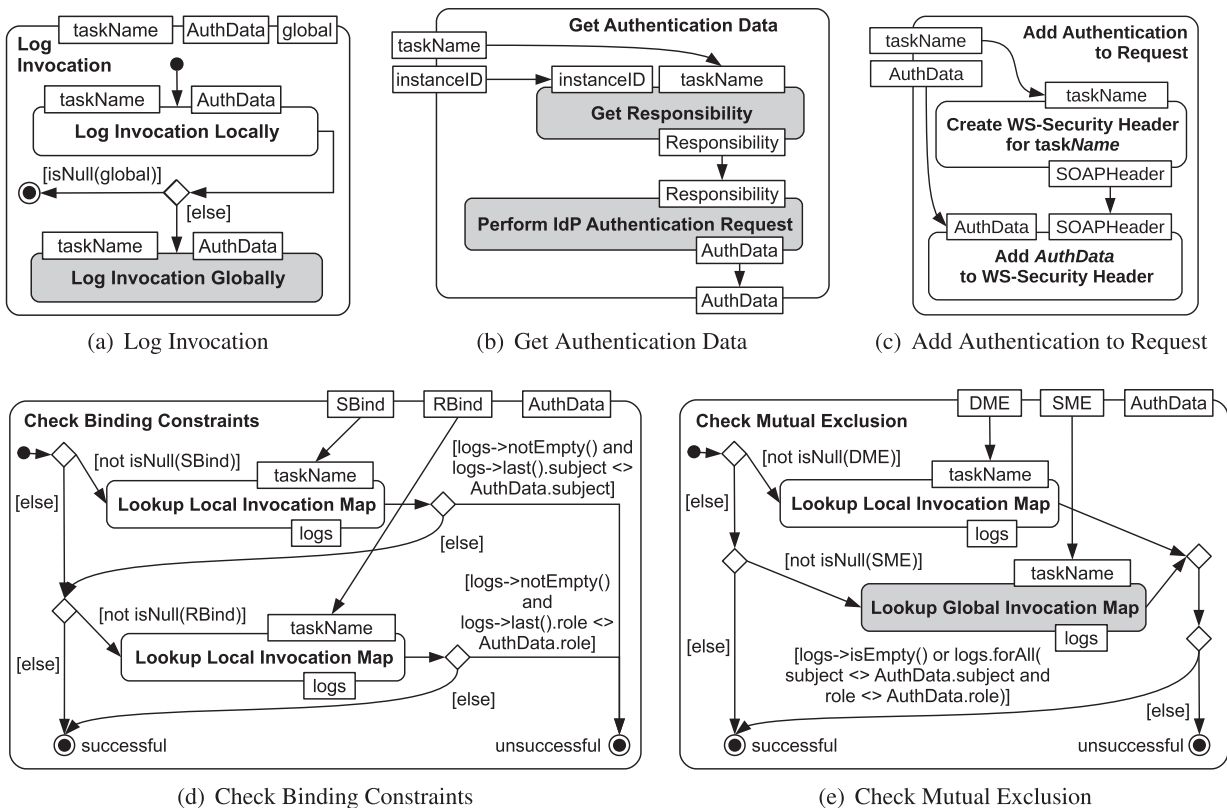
taskName AuthData global

Log Invocation

taskName AuthData

Log Invocation Locally

[isNull(global)]

[else]

taskName AuthData

Log Invocation Globally

(a) Log Invocation

Get Authentication Data

taskName

instanceID

instanceID taskName

Get Responsibility

Responsibility

Responsibility

Perform IdP Authentication Request

AuthData

AuthData

(b) Get Authentication Data

taskName

Add Authentication to Request

AuthData

taskName

Create WS-Security Header for task*Name*

SOAPHeader

AuthData SOAPHeader

Add *AuthData* to WS-Security Header

(c) Add Authentication to Request

Check Binding Constraints

SBind RBind AuthData

[not isNull(SBind)]

taskName

[logs->notEmpty() and logs->last().subject <> AuthData.subject]

[else]

Lookup Local Invocation Map

logs

[else]

[not isNull(RBind)]

taskName

[logs->notEmpty() and logs->last().role <> AuthData.role]

[else]

Lookup Local Invocation Map

logs

[else]

successful

unsuccessful

(d) Check Binding Constraints

Check Mutual Exclusion

DME SME AuthData

[not isNull(DME)]

taskName

[else]

Lookup Local Invocation Map

logs

[not isNull(SME)]

taskName

Lookup Global Invocation Map

[else]

logs

[logs->isEmpty() or logs.forAll( subject <> AuthData.subject and role <> AuthData.role)]

[else]

successful

unsuccessful

(e) Check Mutual Exclusion